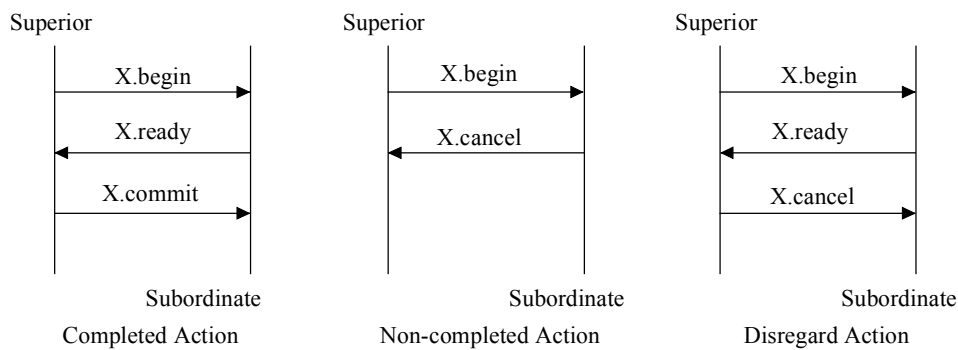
Superior

X.begin

X.ready

X.commit

Subordinate

Completed Action

Superior

X.begin

X.cancel

Subordinate

Non-completed Action

Superior

X.begin

X.ready

X.cancel

Subordinate

Disregard Action